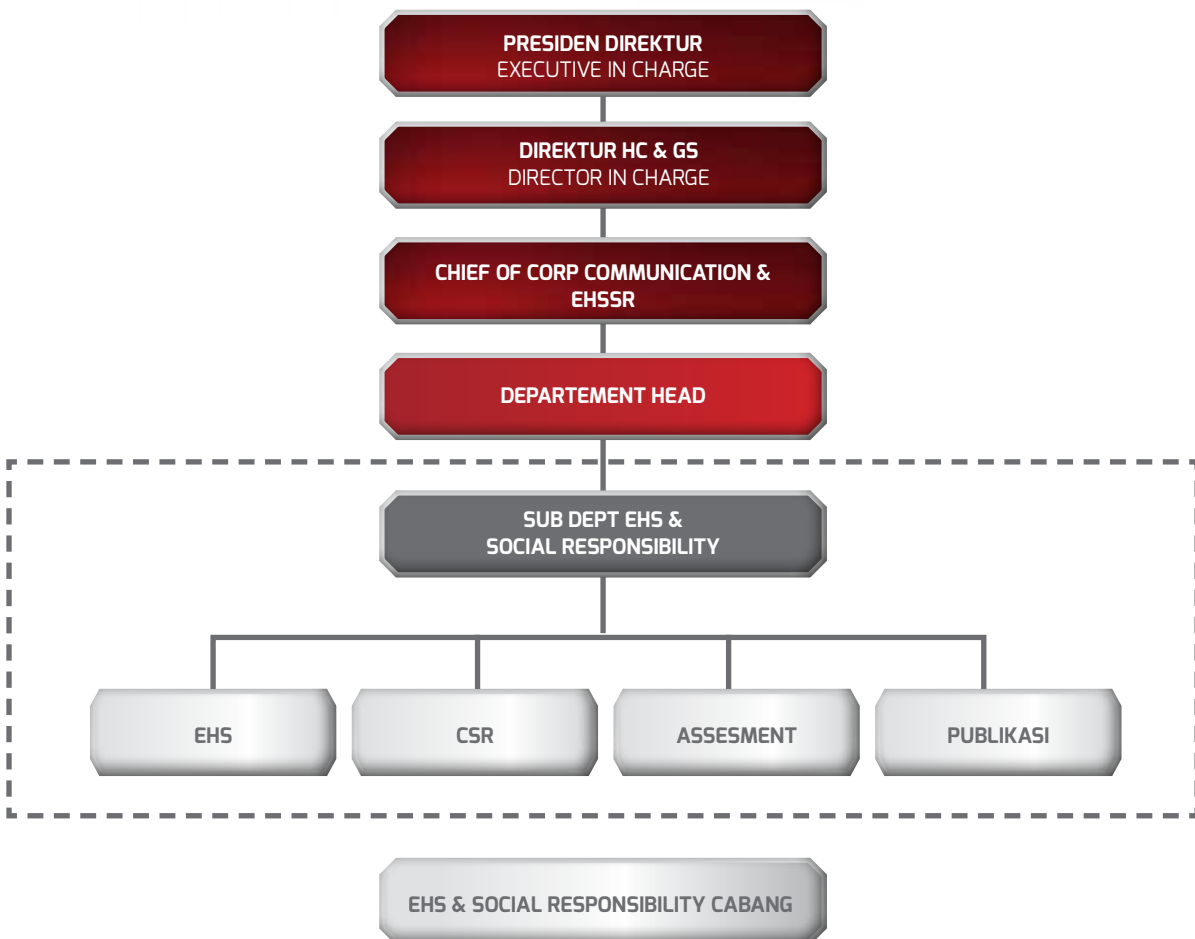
PRESIDEN DIREKTUR
EXECUTIVE IN CHARGE

DIREKTUR HC & GS
DIRECTOR IN CHARGE

CHIEF OF CORP COMMUNICATION & EHSSR

DEPARTEMENT HEAD

SUB DEPT EHS & SOCIAL RESPONSIBILITY

EHS

CSR

ASSESMENT

PUBLIKASI

EHS & SOCIAL RESPONSIBILITY CABANG